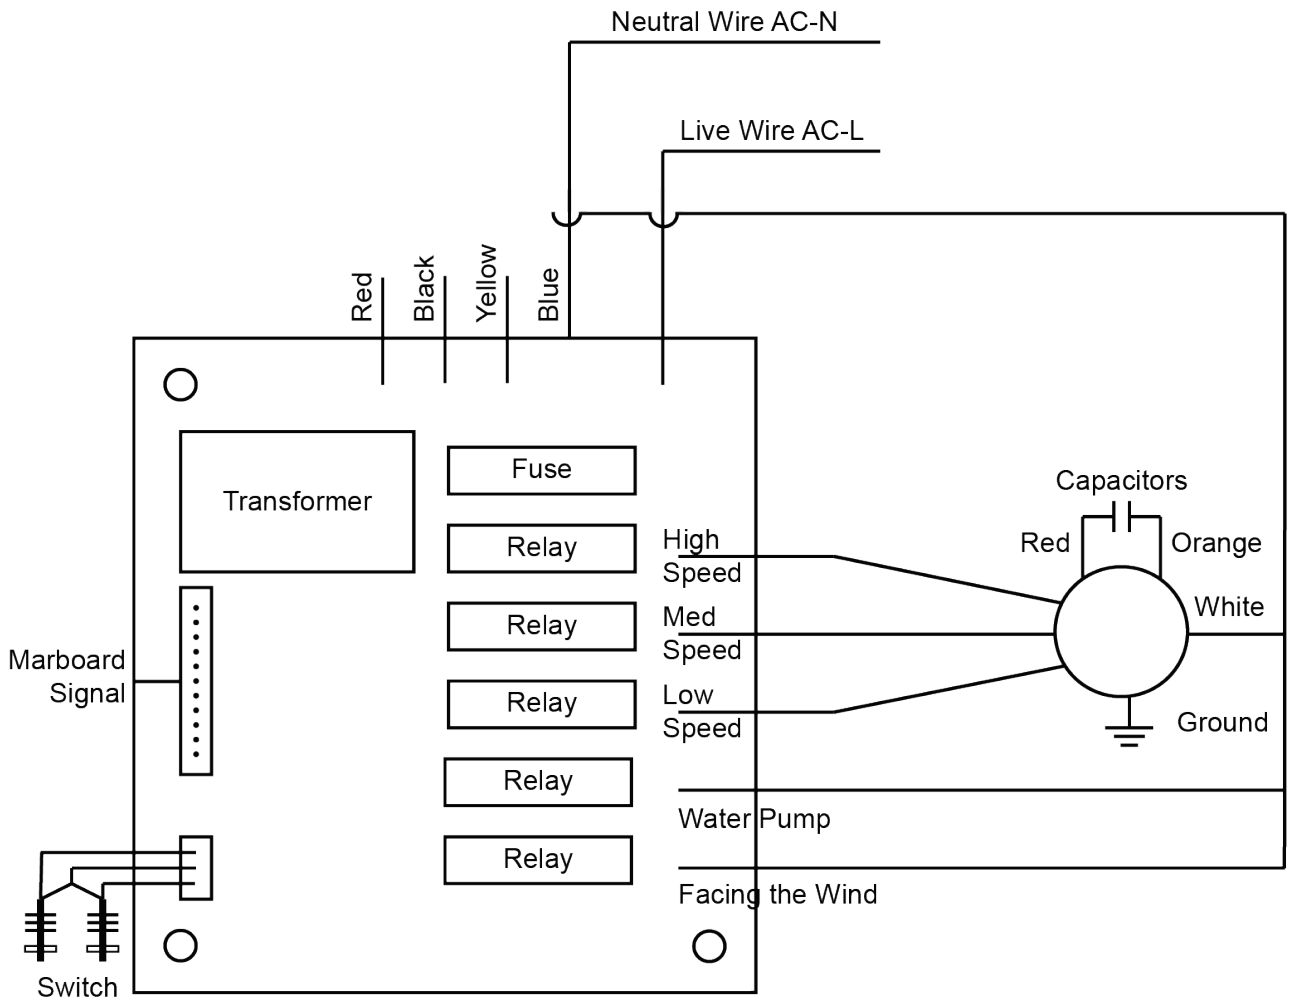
Neutral Wire AC-N

Live Wire AC-L

Red

Black

Yellow

Blue

Transformer

Fuse

Relay

Relay

Relay

Relay

Relay

High Speed

Med Speed

Low Speed

Capacitors

Red

Orange

White

Ground

Marboard Signal

Water Pump

Facing the Wind

Switch